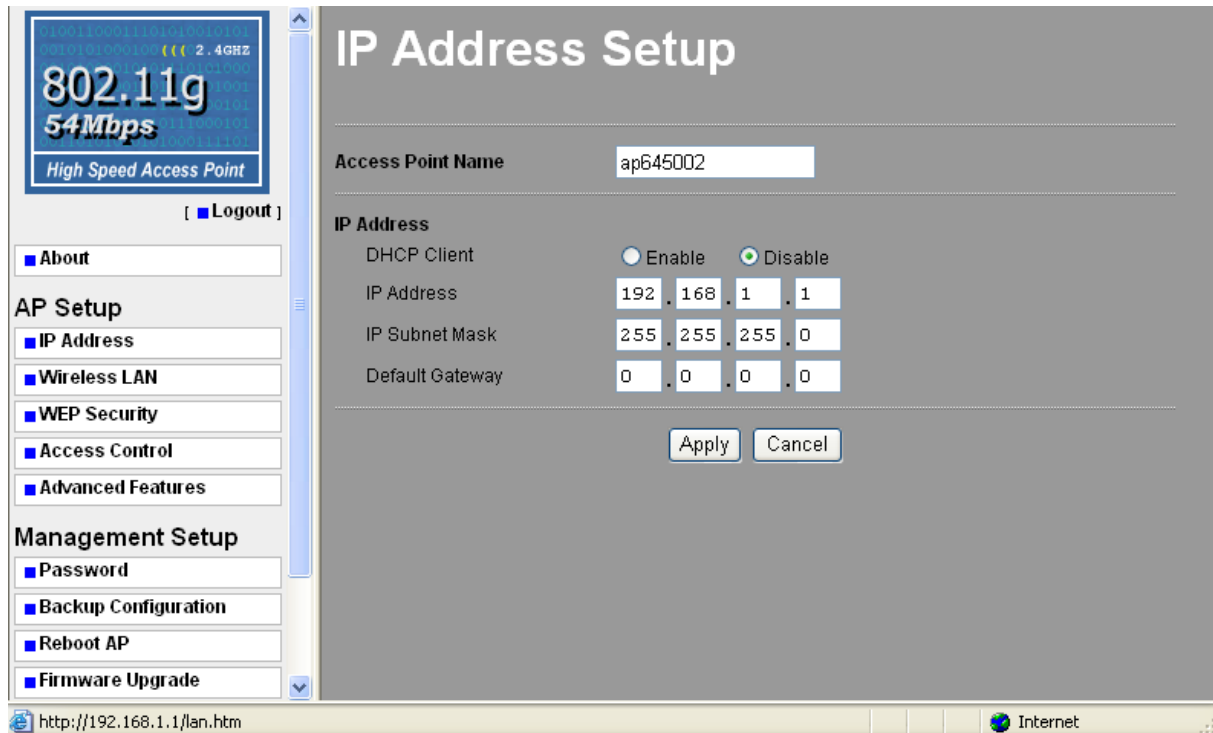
2.4GHZ
802.11g
54Mbps
High Speed Access Point

[ Logout ]

About

AP Setup

IP Address

Wireless LAN

WEP Security

Access Control

Advanced Features

Management Setup

Password

Backup Configuration

Reboot AP

Firmware Upgrade

IP Address Setup

Access Point Name ap645002

IP Address

DHCP Client Enable Disable

IP Address 192 . 168 . 1 . 1

IP Subnet Mask 255 . 255 . 255 . 0

Default Gateway 0 . 0 . 0 . 0

Apply Cancel

http://192.168.1.1/lan.htm

Internet